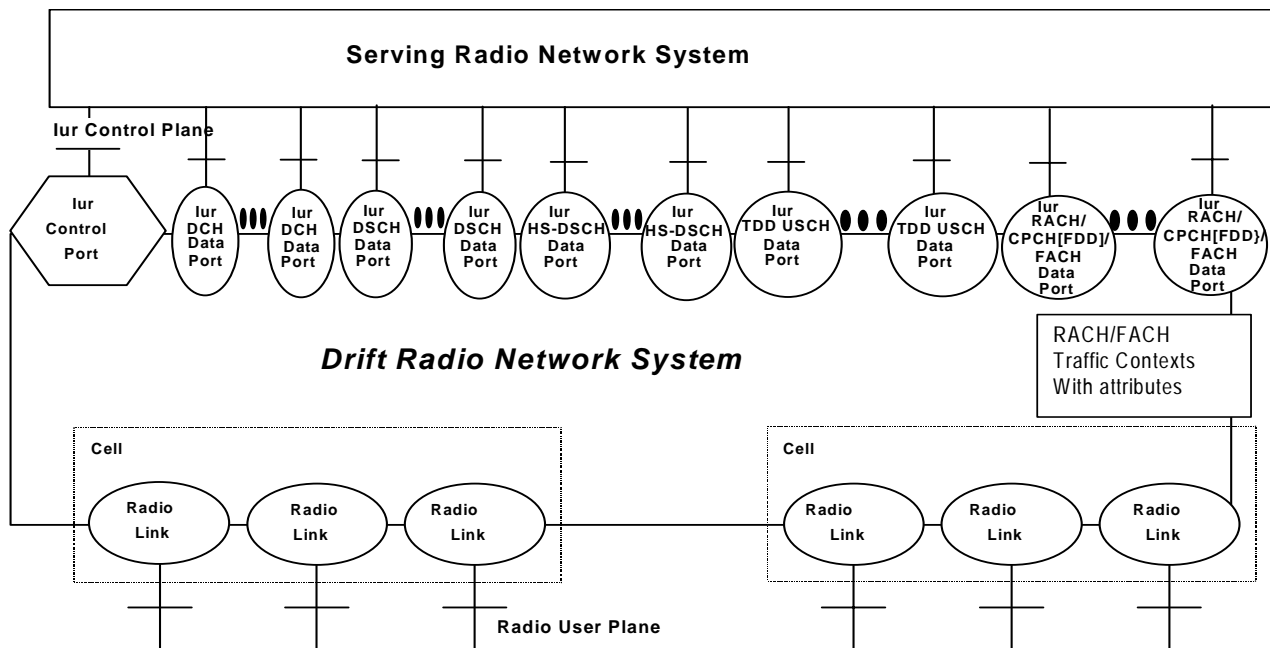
Serving Radio Network System

Iur Control Plane

Iur Control Port

Iur DCH Data Port

Iur DCH Data Port

Iur DSCH Data Port

Iur DSCH Data Port

Iur HS-DSCH Data Port

Iur HS-DSCH Data Port

Iur TDD USCH Data Port

Iur TDD USCH Data Port

Iur RACH/ CPCH[FDD]/ FACH Data Port

Iur RACH/ CPCH[FDD]/ FACH Data Port

RACH/FACH Traffic Contexts With attributes

Drift Radio Network System

Cell

Radio Link

Radio Link

Radio Link

Cell

Radio Link

Radio Link

Radio Link

Radio User Plane